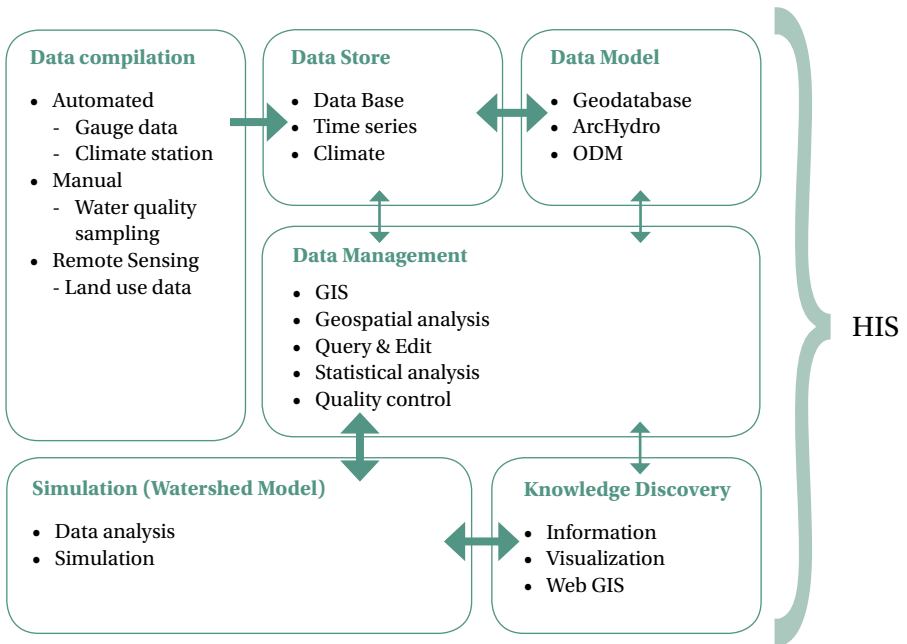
Data compilation
- Automated
  - Gauge data
  - Climate station
- Manual
  - Water quality sampling
- Remote Sensing
  - Land use data

Data Store
- Data Base
- Time series
- Climate

Data Model
- Geodatabase
- ArcHydro
- ODM

Data Management
- GIS
- Geospatial analysis
- Query & Edit
- Statistical analysis
- Quality control

HIS

Simulation (Watershed Model)
- Data analysis
- Simulation

Knowledge Discovery
- Information
- Visualization
- Web GIS